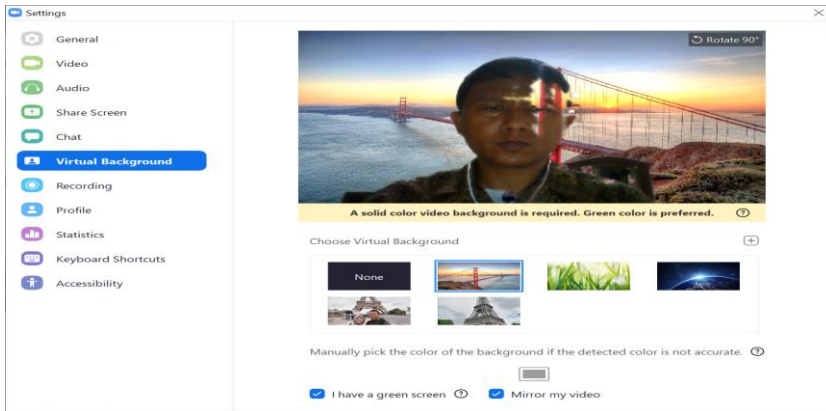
Settings

General
Video
Audio
Share Screen
Chat
Virtual Background
Recording
Profile
Statistics
Keyboard Shortcuts
Accessibility

Rotate 90°

A solid color video background is required. Green color is preferred.

Choose Virtual Background

None

Manually pick the color of the background if the detected color is not accurate.

I have a green screen

Mirror my video